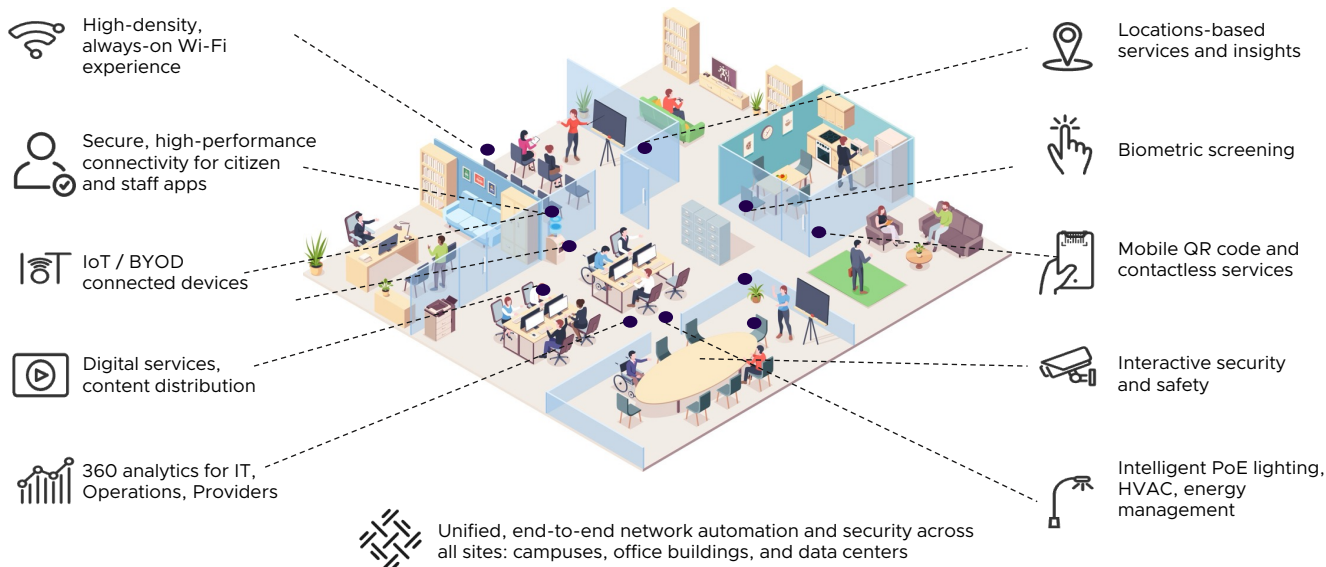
High-density, always-on Wi-Fi experience

Secure, high-performance connectivity for citizen and staff apps

IoT / BYOD connected devices

Digital services, content distribution

360 analytics for IT, Operations, Providers

Locations-based services and insights

Biometric screening

Mobile QR code and contactless services

Interactive security and safety

Intelligent PoE lighting, HVAC, energy management

Unified, end-to-end network automation and security across all sites: campuses, office buildings, and data centers